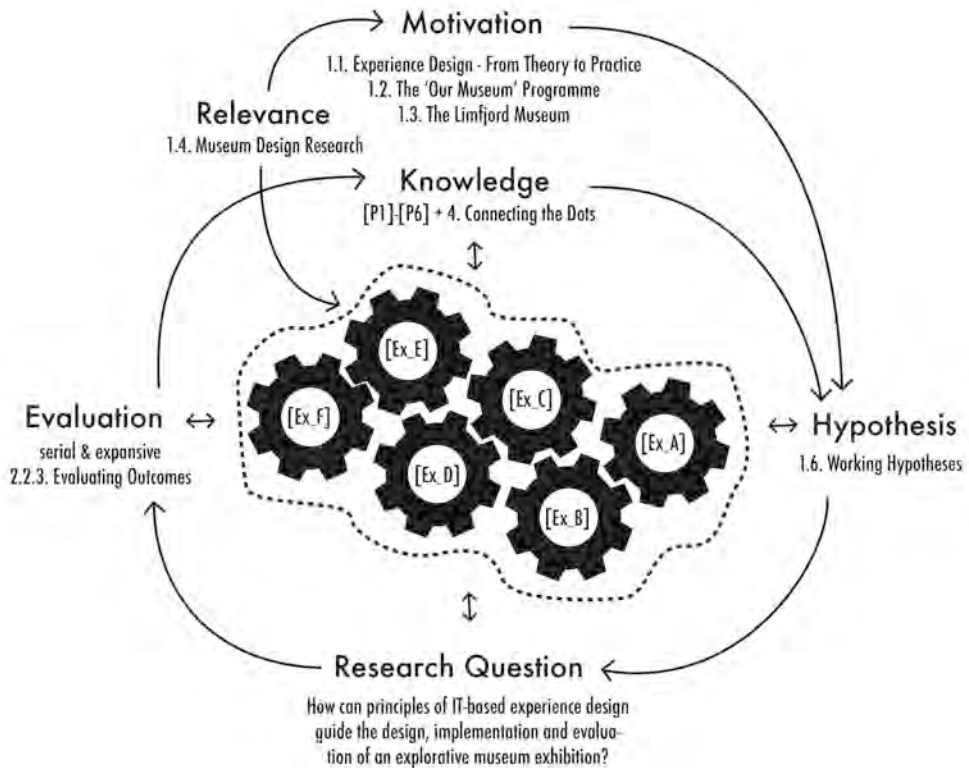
Motivation

1.1. Experience Design - From Theory to Practice
1.2. The 'Our Museum' Programme
1.3. The Limfjord Museum

Relevance
1.4. Museum Design Research

Knowledge
[P1]-[P6] + 4. Connecting the Dots

[Ex_E]
[Ex_F]
[Ex_C]
[Ex_A]
[Ex_D]
[Ex_B]

Evaluation
serial & expansive
2.2.3. Evaluating Outcomes

Hypothesis
1.6. Working Hypotheses

Research Question

How can principles of IT-based experience design guide the design, implementation and evaluation of an explorative museum exhibition?